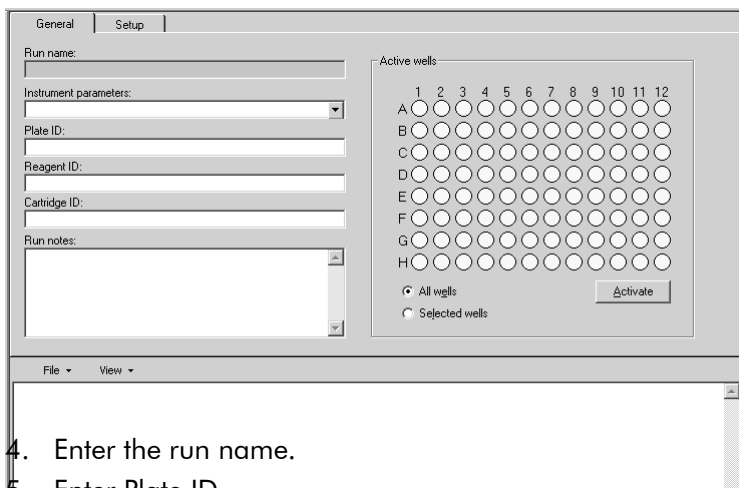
General | Setup

Run name:

Instrument parameters:

Plate ID:

Reagent ID:

Cartridge ID:

Run notes:

Active wells

1 2 3 4 5 6 7 8 9 10 11 12

A
B
C
D
E
F
G
H

All wells

Selected wells

Activate

File ▾ View ▾

4. Enter the run name.

5. Enter Plate ID.